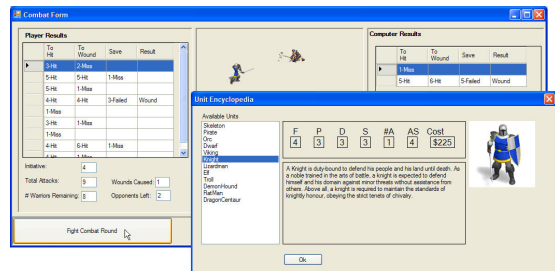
Combat Form

Player Results

| | To Hit | To Wound | Save | Result |
|---|---|---|---|---|
| ▶ | 3-Hit | 2-Miss | | |
| | 5-Hit | 5-Hit | 1-Miss | |
| | 5-Hit | 1-Miss | | |
| | 4-Hit | 4-Hit | 3-Failed | Wound |
| | 1-Miss | | | |
| | 3-Hit | 1-Miss | | |
| | 1-Miss | | | |
| | 4-Hit | 6-Hit | 1-Miss | |
| | 4-Hit | 1-Miss | | |

Initiative: 4
Total Attacks: 9
Wounds Caused: 1
# Warriors Remaining: 8
Opponents Left: 2

Fight Combat Round

Computer Results

| | To Hit | To Wound | Save | Result |
|---|---|---|---|---|
| ▶ | 1-Miss | | | |
| | 5-Hit | 6-Hit | 5-Failed | Wound |

Unit Encyclopedia

Available Units
Skeleton
Pirate
Orc
Dwarf
Viking
Knight
Lizardmen
Elf
Troll
DemonHound
RatMen
DragonCentaur

| F | P | D | S | #A | AS | Cost |
|---|---|---|---|---|---|---|
| 4 | 3 | 3 | 3 | 1 | 4 | $225 |

A Knight is duty-bound to defend his people and his land until death. As a noble trained in the arts of battle, a knight is expected to defend himself and his domain against minor threats without assistance from others. Above all, a knight is required to maintain the standards of knightly honour, obeying the strict tenets of chivalry.

Ok